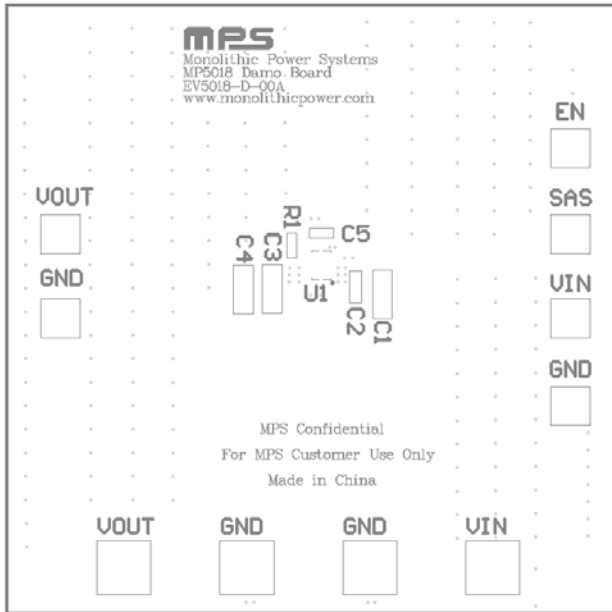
MPS
Monolithic Power Systems
MP5018 Damo Board
EV5018-D-00A
www.monolithicpower.com

EN

VOUT

SAS

R1

C5

C4

C3

GND

U1

VIN

C2

C1

GND

MPS Confidential
For MPS Customer Use Only
Made in China

VOUT

GND

GND

VIN